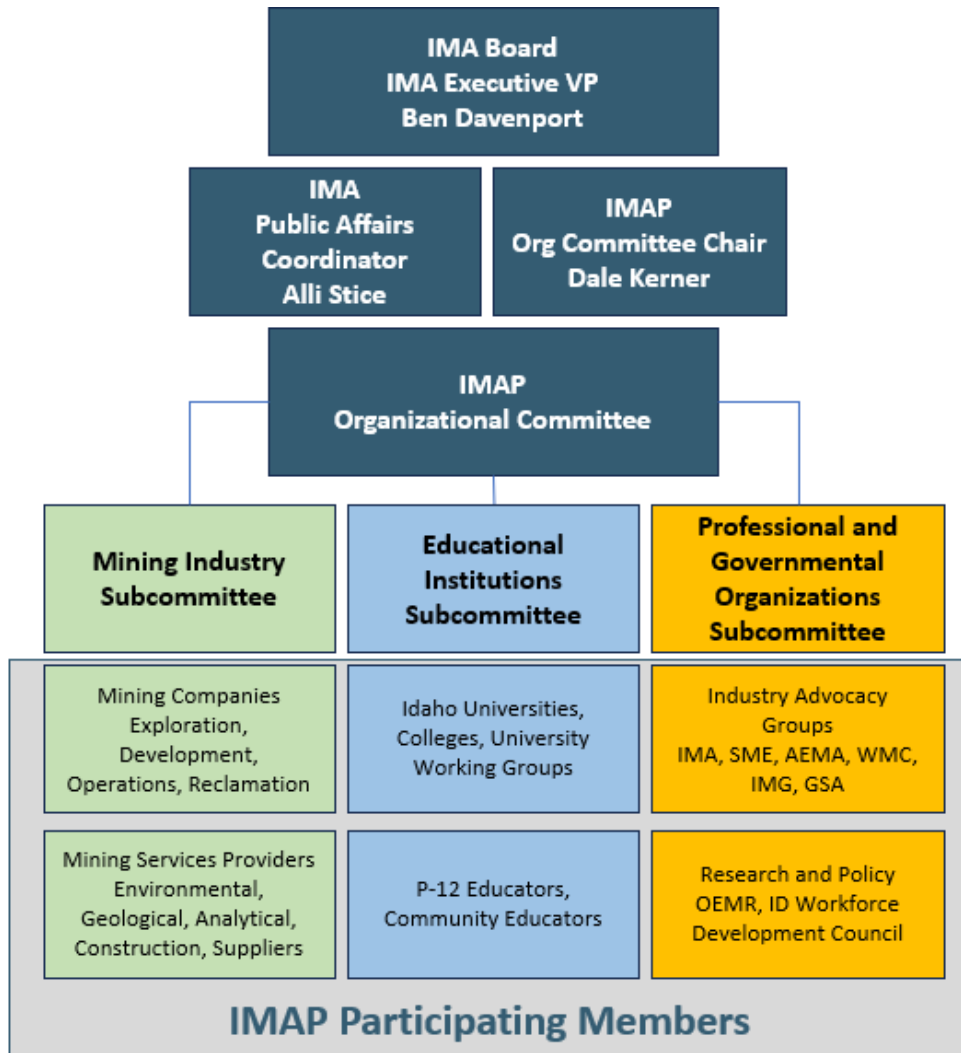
IMA Board
IMA Executive VP
Ben Davenport

IMA
Public Affairs
Coordinator
Alli Stice

IMAP
Org Committee Chair
Dale Kerner

IMAP
Organizational Committee

Mining Industry Subcommittee

Educational Institutions Subcommittee

Professional and Governmental Organizations Subcommittee

Mining Companies Exploration, Development, Operations, Reclamation

Idaho Universities, Colleges, University Working Groups

Industry Advocacy Groups IMA, SME, AEMA, WMC, IMG, GSA

Mining Services Providers Environmental, Geological, Analytical, Construction, Suppliers

P-12 Educators, Community Educators

Research and Policy OEMR, ID Workforce Development Council

IMAP Participating Members